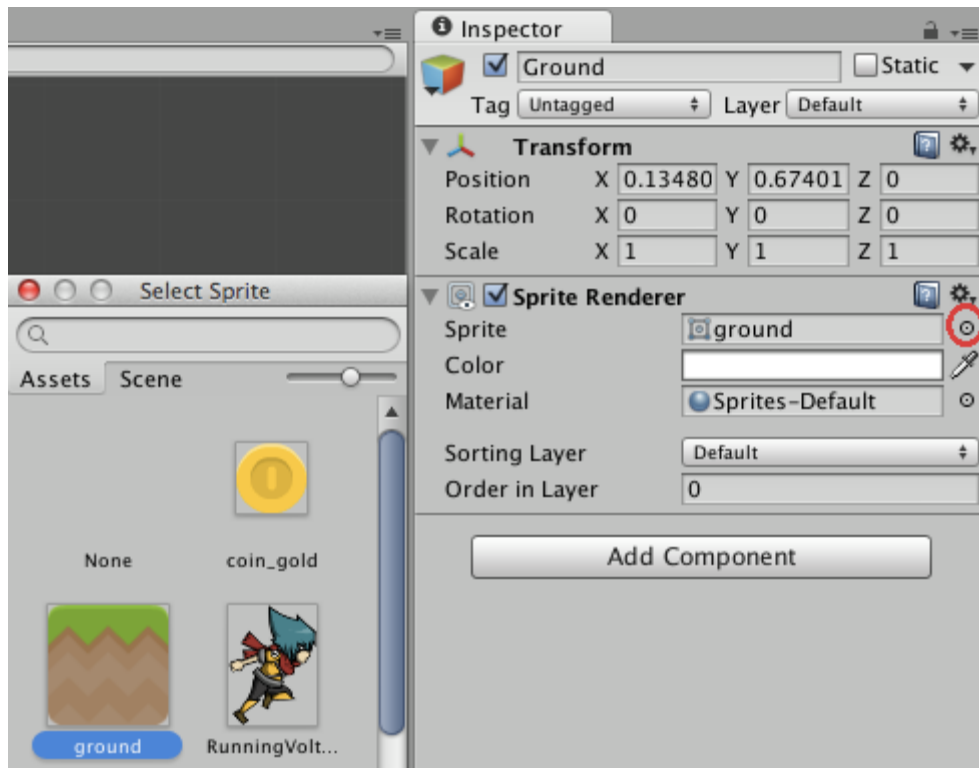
Select Sprite

Assets Scene

None coin_gold

ground RunningVolt...

Inspector

Ground Static

Tag Untagged Layer Default

Transform

| | | | | | | |
|---|---|---|---|---|---|---|
| Position | X | 0.13480 | Y | 0.67401 | Z | 0 |
| Rotation | X | 0 | Y | 0 | Z | 0 |
| Scale | X | 1 | Y | 1 | Z | 1 |

Sprite Renderer

Sprite ground

Color

Material Sprites-Default

Sorting Layer Default

Order in Layer 0

Add Component